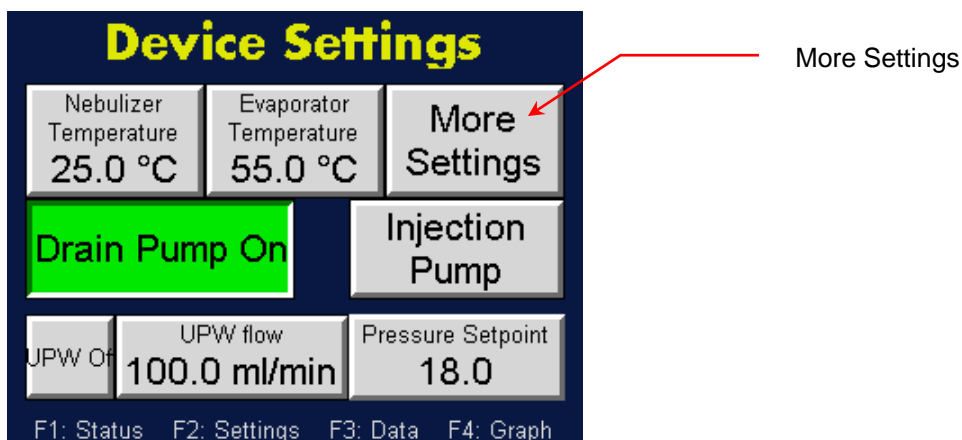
Device Settings

Nebulizer Temperature
25.0 °C

Evaporator Temperature
55.0 °C

More Settings

Drain Pump On

Injection Pump

UPW Of

UPW flow
100.0 ml/min

Pressure Setpoint
18.0

F1: Status F2: Settings F3: Data F4: Graph

More Settings